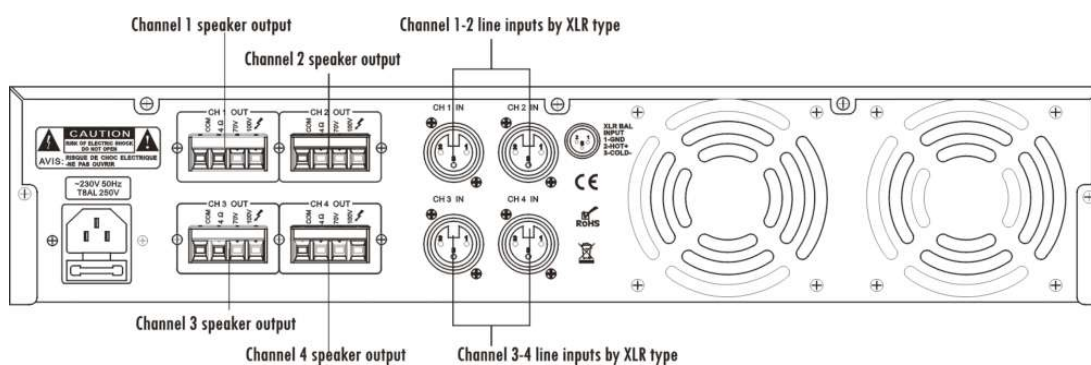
Channel 1 speaker output

Channel 1-2 line inputs by XLR type

Channel 2 speaker output

CAUTION
RISK OF ELECTRIC SHOCK
DO NOT OPEN
AVIS: RISQUE DE CHOC ELECTRIQUE
NE PAS OUVRIR

~230V 50Hz
T8AL 250V

CH 1 OUT
COM 4 Ω 70V 100V

CH 2 OUT
COM 4 Ω 70V 100V

CH 3 OUT
COM 4 Ω 70V 100V

CH 4 OUT
COM 4 Ω 70V 100V

CH 1 IN

CH 2 IN

CH 3 IN

CH 4 IN

XLR BAL INPUT
1-GND
2-HOT+
3-COLD-

CE

RoHS

Channel 3 speaker output

Channel 4 speaker output

Channel 3-4 line inputs by XLR type